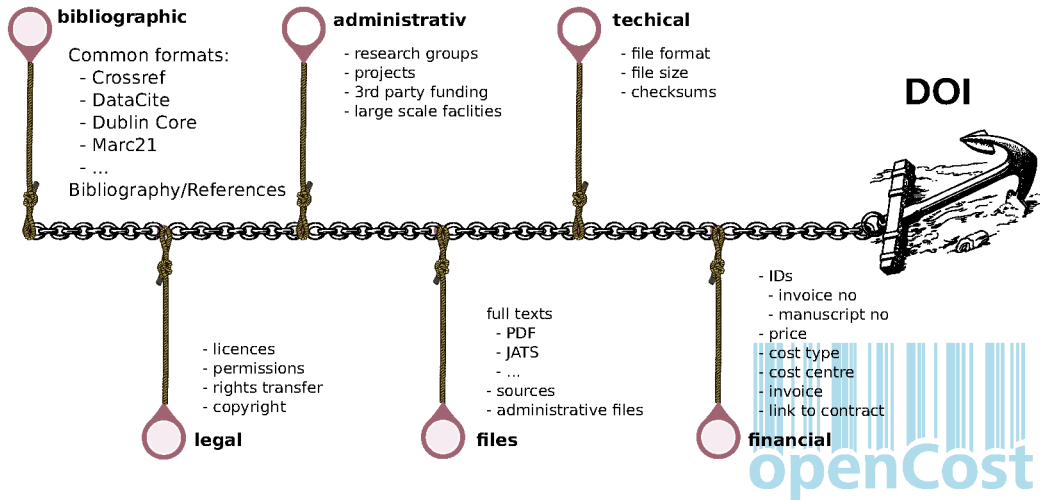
bibliographic

Common formats:
- Crossref
- DataCite
- Dublin Core
- Marc21
- ...
Bibliography/References

administrativ

- research groups
- projects
- 3rd party funding
- large scale faclities

techical

- file format
- file size
- checksums

DOI

legal

- licences
- permissions
- rights transfer
- copyright

files

full texts
- PDF
- JATS
- ...
- sources
- administrative files

financial

- IDs
- invoice no
- manuscript no
- price
- cost type
- cost centre
- invoice
- link to contract

openCost